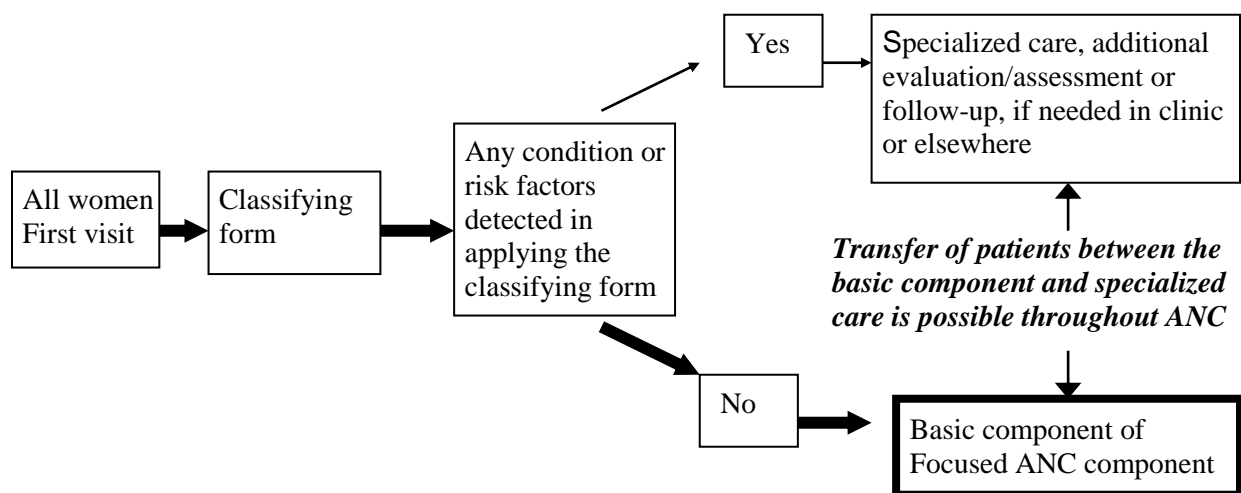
All women First visit

Classifying form

Any condition or risk factors detected in applying the classifying form

Yes

Specialized care, additional evaluation/assessment or follow-up, if needed in clinic or elsewhere

*Transfer of patients between the basic component and specialized care is possible throughout ANC*

No

Basic component of Focused ANC component